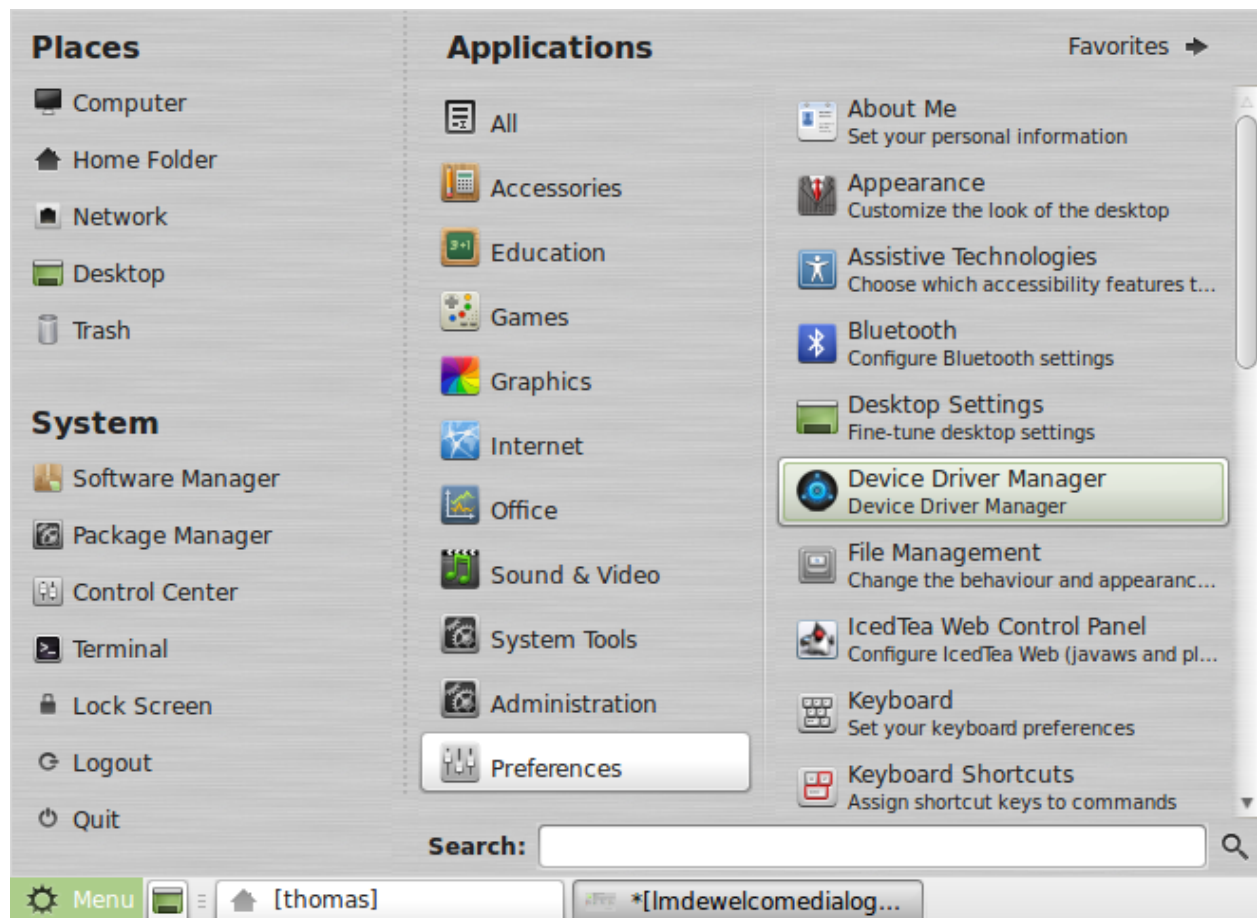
Places

Computer

Home Folder

Network

Desktop

Trash

System

Software Manager

Package Manager

Control Center

Terminal

Lock Screen

Logout

Quit

Applications

Favorites

All

Accessories

Education

Games

Graphics

Internet

Office

Sound & Video

System Tools

Administration

Preferences

About Me
Set your personal information

Appearance
Customize the look of the desktop

Assistive Technologies
Choose which accessibility features t...

Bluetooth
Configure Bluetooth settings

Desktop Settings
Fine-tune desktop settings

Device Driver Manager
Device Driver Manager

File Management
Change the behaviour and appearanc...

IcedTea Web Control Panel
Configure IcedTea Web (javaws and pl...

Keyboard
Set your keyboard preferences

Keyboard Shortcuts
Assign shortcut keys to commands

Search:

Menu

[thomas]

*[lmdewelcomedialog...